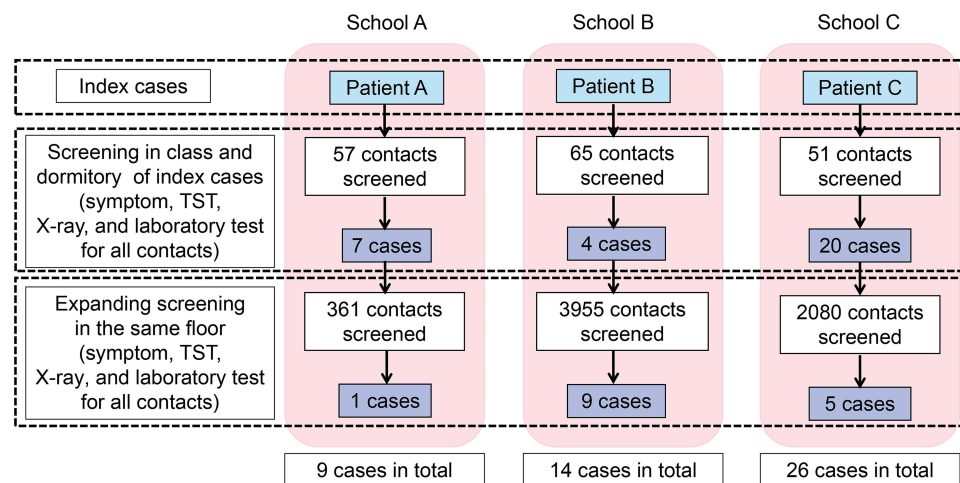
School A

School B

School C

Index cases

Patient A

Patient B

Patient C

Screening in class and dormitory of index cases (symptom, TST, X-ray, and laboratory test for all contacts)

57 contacts screened

65 contacts screened

51 contacts screened

7 cases

4 cases

20 cases

Expanding screening in the same floor (symptom, TST, X-ray, and laboratory test for all contacts)

361 contacts screened

3955 contacts screened

2080 contacts screened

1 cases

9 cases

5 cases

9 cases in total

14 cases in total

26 cases in total